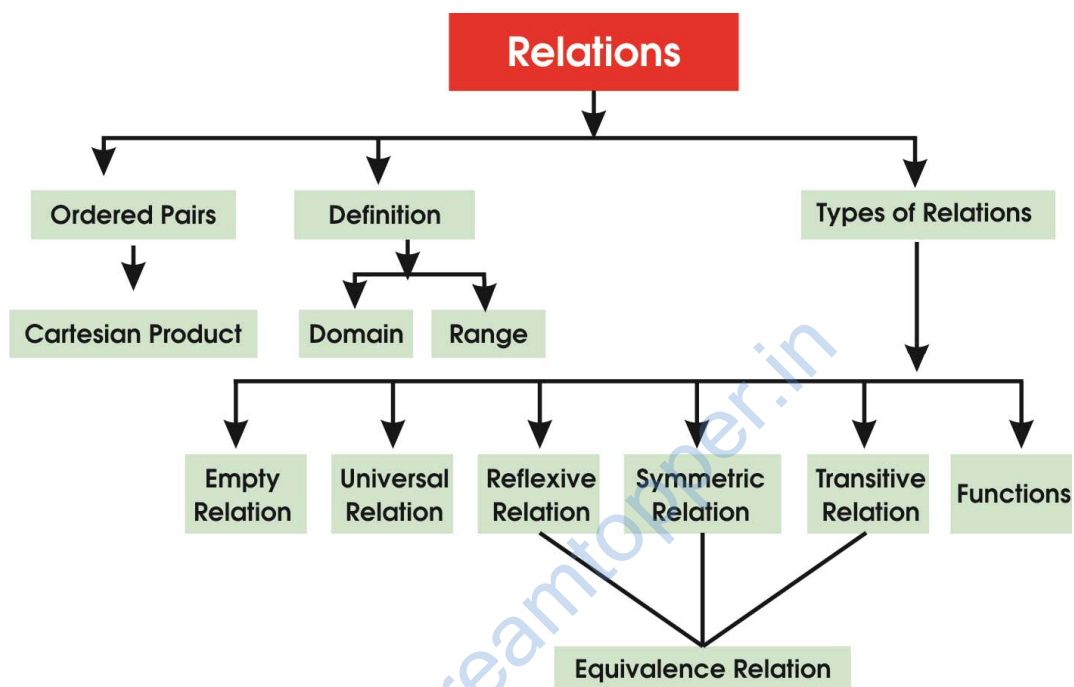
Relations

Ordered Pairs

Cartesian Product

Definition

Domain

Range

Types of Relations

Empty Relation

Universal Relation

Reflexive Relation

Symmetric Relation

Transitive Relation

Functions

Equivalence Relation

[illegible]eamtopper.in